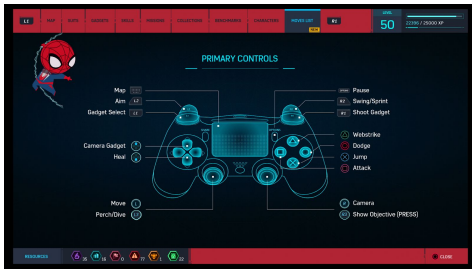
L1 MAP SUITS GADGETS SKILLS FINISHERS COLLECTIONS BENCHMARKS CHARACTERS MOVES LIST R1

LEVEL 50 22395 / 25000 XP

PRIMARY CONTROLS

Map
Aim L2
Gadget Select L1

Camera Gadget
Heal

Move
Perch/Dive

Pause
R2 Swing/Sprint
R1 Shoot Gadget

Webstrike
Dodge
Jump
Attack

Camera
Show Objective (PRESS)

RESOURCES 26 18 0 11 1 22

CLOSE